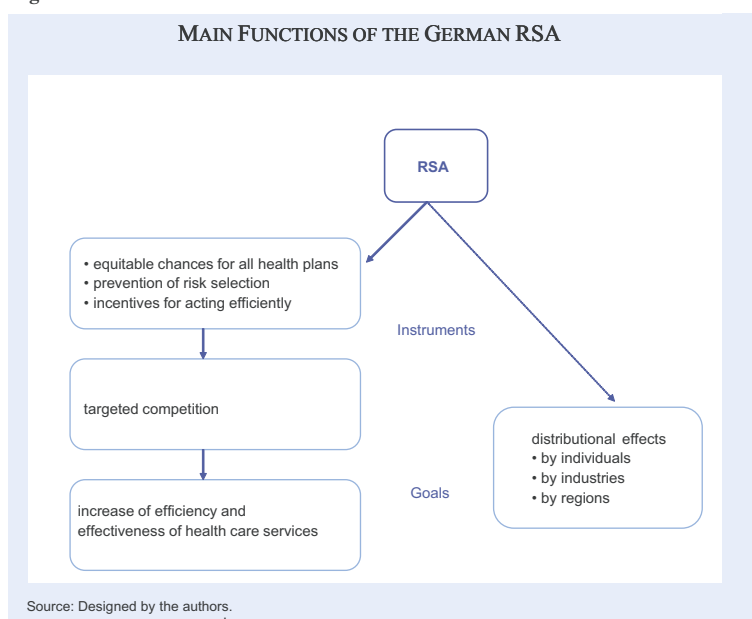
MAIN FUNCTIONS OF THE GERMAN RSA

RSA

• equitable chances for all health plans
• prevention of risk selection
• incentives for acting efficiently

Instruments

targeted competition

distributional effects
• by individuals
• by industries
• by regions

Goals

increase of efficiency and effectiveness of health care services

Source: Designed by the authors.